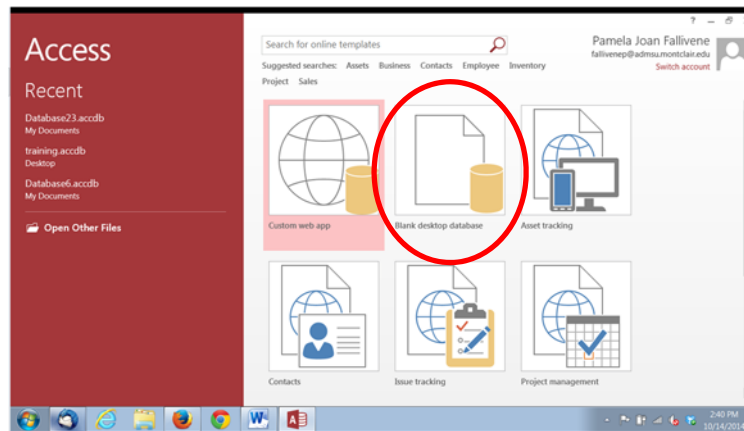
Access

Recent

Database23.accdb
My Documents

training.accdb
Desktop

Database6.accdb
My Documents

Open Other Files

Search for online templates

Suggested searches: Assets Business Contacts Employee Inventory Project Sales

Pamela Joan Fallivene
fallivenep@admsu.montclair.edu
Switch account

? – 

Custom web app

Blank desktop database

Asset tracking

Contacts

Issue tracking

Project management

2:40 PM
10/14/2014